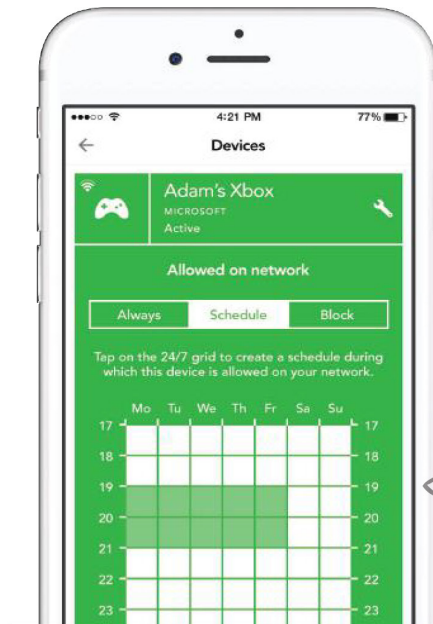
4:21 PM

77%

Devices

Adam's Xbox

MICROSOFT

Active

Allowed on network

Always

Schedule

Block

Tap on the 24/7 grid to create a schedule during which this device is allowed on your network.

Mo Tu We Th Fr Sa Su

17 17

18 18

19 19

20 20

21 21

22 22

23 23